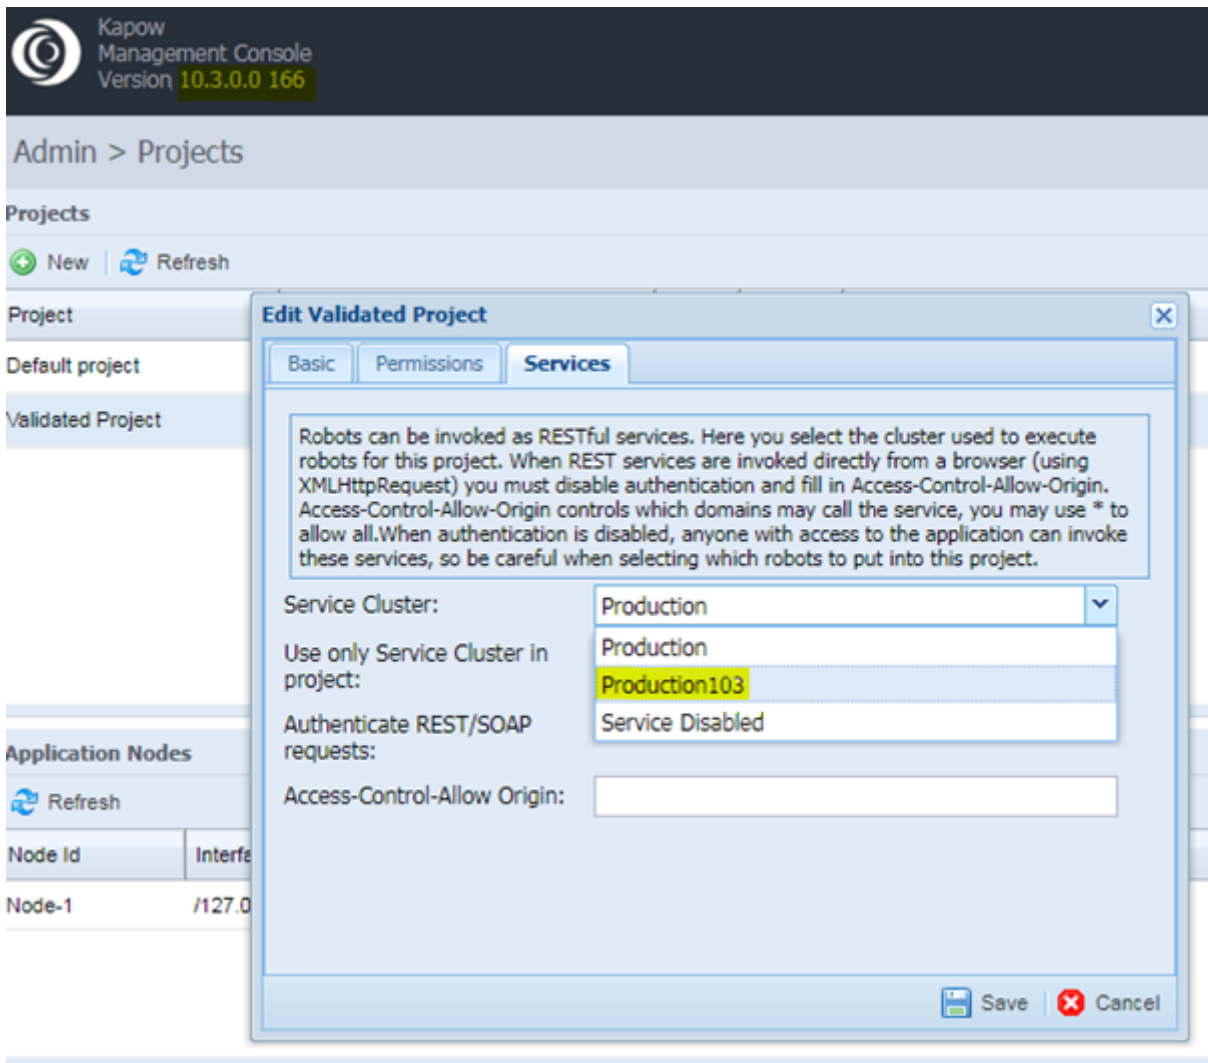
Kapow
Management Console
Version 10.3.0.0 166

Admin > Projects

Projects

New Refresh

Project

Default project

Validated Project

Application Nodes

Refresh

Node Id | Interf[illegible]
Node-1 | /127.0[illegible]

Edit Validated Project

Basic Permissions Services

Robots can be invoked as RESTful services. Here you select the cluster used to execute robots for this project. When REST services are invoked directly from a browser (using XMLHttpRequest) you must disable authentication and fill in Access-Control-Allow-Origin. Access-Control-Allow-Origin controls which domains may call the service, you may use * to allow all.When authentication is disabled, anyone with access to the application can invoke these services, so be careful when selecting which robots to put into this project.

Service Cluster: Production

Use only Service Cluster in project:

Production
Production103
Service Disabled

Authenticate REST/SOAP requests:

Access-Control-Allow Origin:

Save Cancel